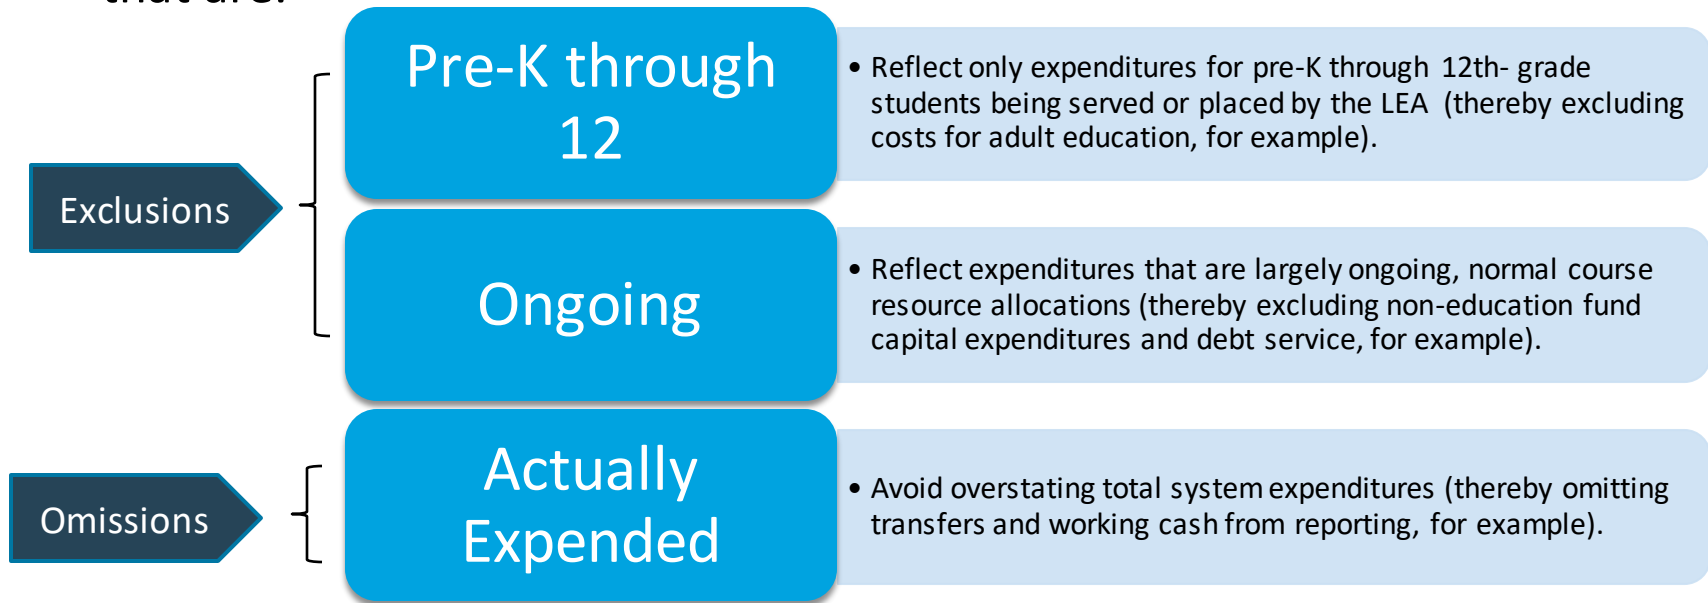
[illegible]

Exclusions

Pre-K through 12

• Reflect only expenditures for pre-K through 12th- grade students being served or placed by the LEA (thereby excluding costs for adult education, for example).

Ongoing

• Reflect expenditures that are largely ongoing, normal course resource allocations (thereby excluding non-education fund capital expenditures and debt service, for example).

Omissions

Actually Expended

• Avoid overstating total system expenditures (thereby omitting transfers and working cash from reporting, for example).